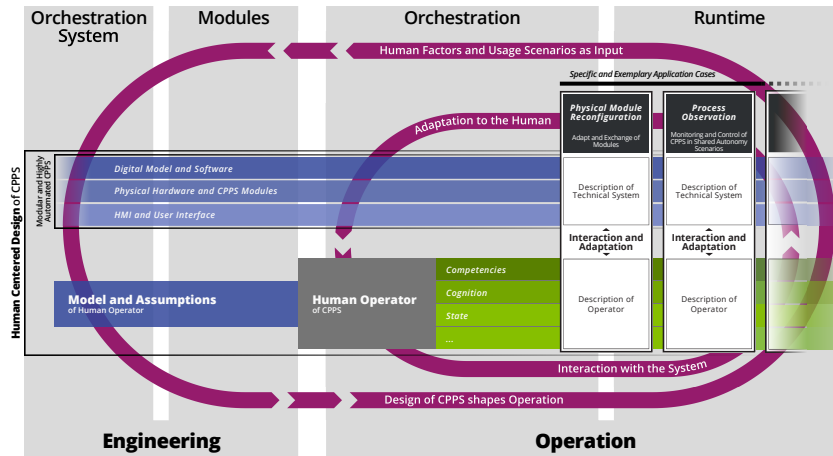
Orchestration System

Modules

Orchestration

Runtime

Human Factors and Usage Scenarios as Input

Specific and Exemplary Application Cases

Adaptation to the Human

Physical Module Reconfiguration

Adapt and Exchange of Modules

Process Observation

Monitoring and Control of CPPS in Shared Autonomy Scenarios

Human Centered Design of CPPS

Modular and Highly Automated CPPS

Digital Model and Software

Physical Hardware and CPPS Modules

HMI and User Interface

Description of Technical System

Description of Technical System

Interaction and Adaptation

Interaction and Adaptation

Model and Assumptions
of Human Operator

Human Operator
of CPPS

Competencies

Cognition

State

...

Description of Operator

Description of Operator

Interaction with the System

Design of CPPS shapes Operation

Engineering

Operation